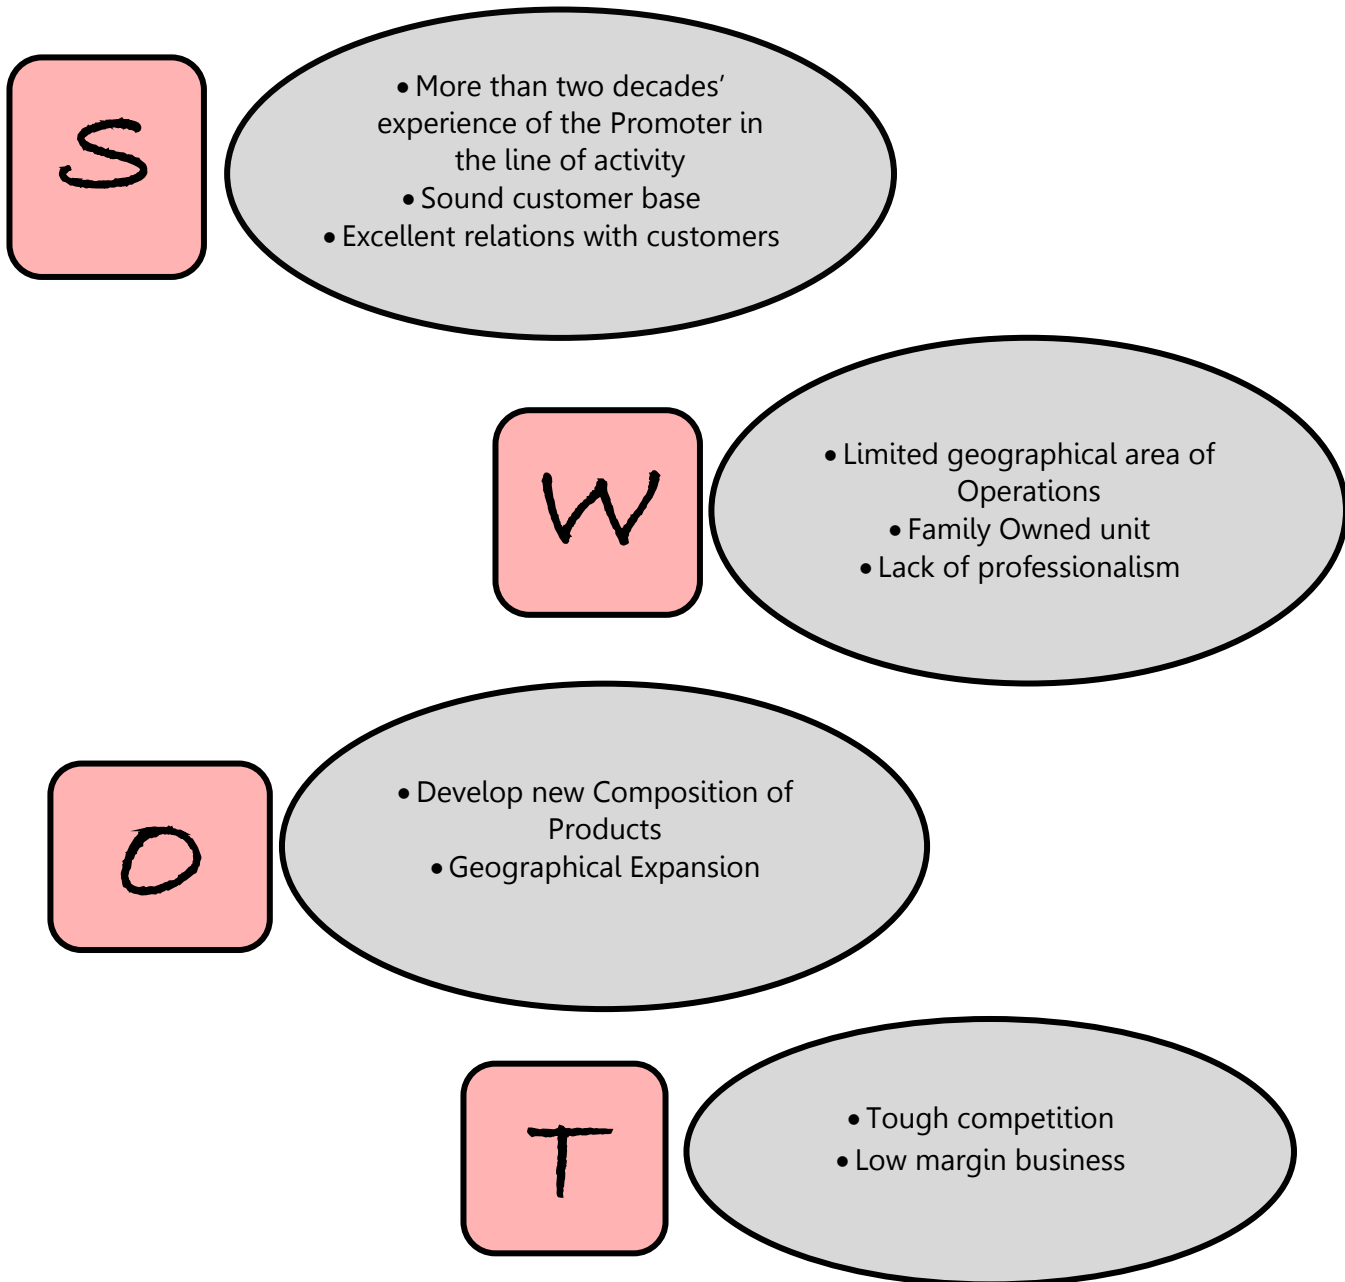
S

• More than two decades' experience of the Promoter in the line of activity
• Sound customer base
• Excellent relations with customers

W

• Limited geographical area of Operations
• Family Owned unit
• Lack of professionalism

O

• Develop new Composition of Products
• Geographical Expansion

T

• Tough competition
• Low margin business